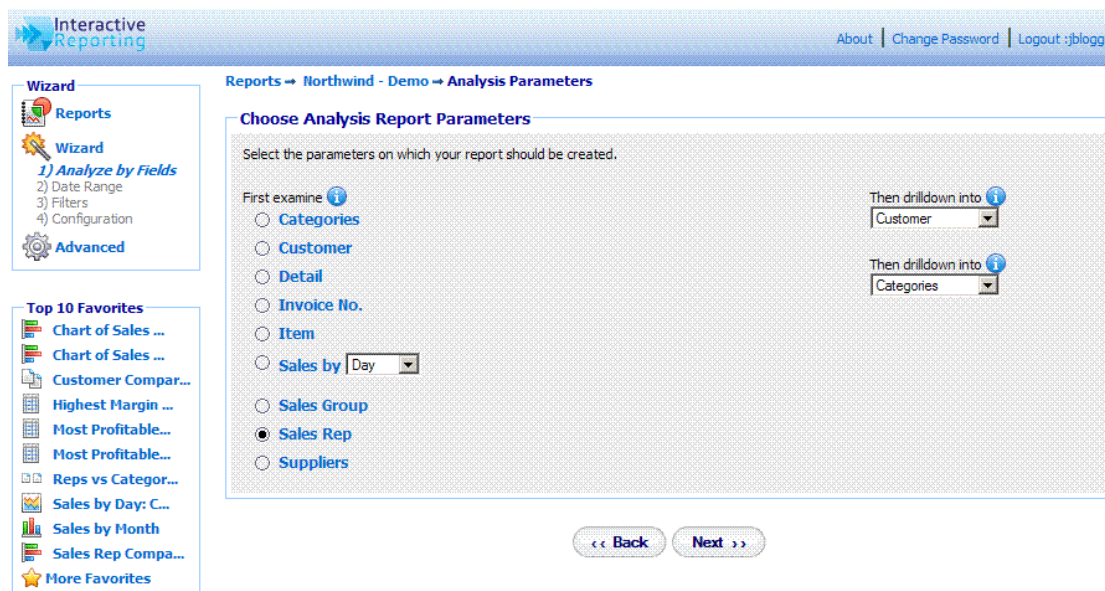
Interactive Reporting

About | Change Password | Logout :jblogg

Wizard

Reports

Wizard

1) Analyze by Fields

2) Date Range

3) Filters

4) Configuration

Advanced

Top 10 Favorites

Chart of Sales ...

Chart of Sales ...

Customer Compar...

Highest Margin ...

Most Profitable...

Most Profitable...

Reps vs Categor...

Sales by Day: C...

Sales by Month

Sales Rep Compa...

More Favorites

Reports ➞ Northwind - Demo ➞ Analysis Parameters

Choose Analysis Report Parameters

Select the parameters on which your report should be created.

First examine

Categories

Customer

Detail

Invoice No.

Item

Sales by Day

Sales Group

Sales Rep

Suppliers

Then drilldown into

Customer

Then drilldown into

Categories

‹‹ Back

Next ››